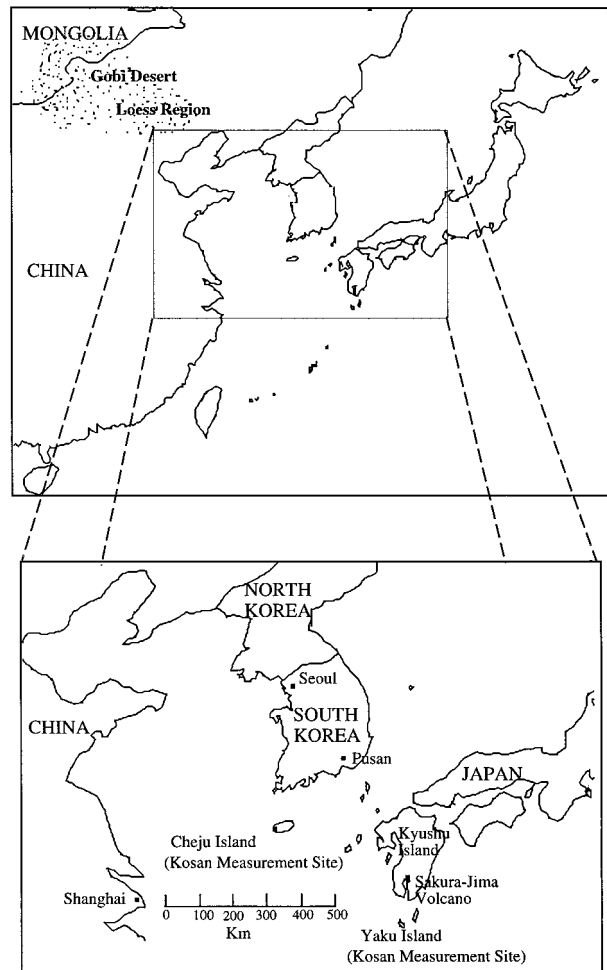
MONGOLIA
Gobi Desert
Loess Region
CHINA

NORTH KOREA
Seoul
SOUTH KOREA
CHINA
Pusan
JAPAN
Cheju Island
(Kosan Measurement Site)
Kyushu Island
Sakura-Jima Volcano
Shanghai
0 100 200 300 400 500
Km
Yaku Island
(Kosan Measurement Site)